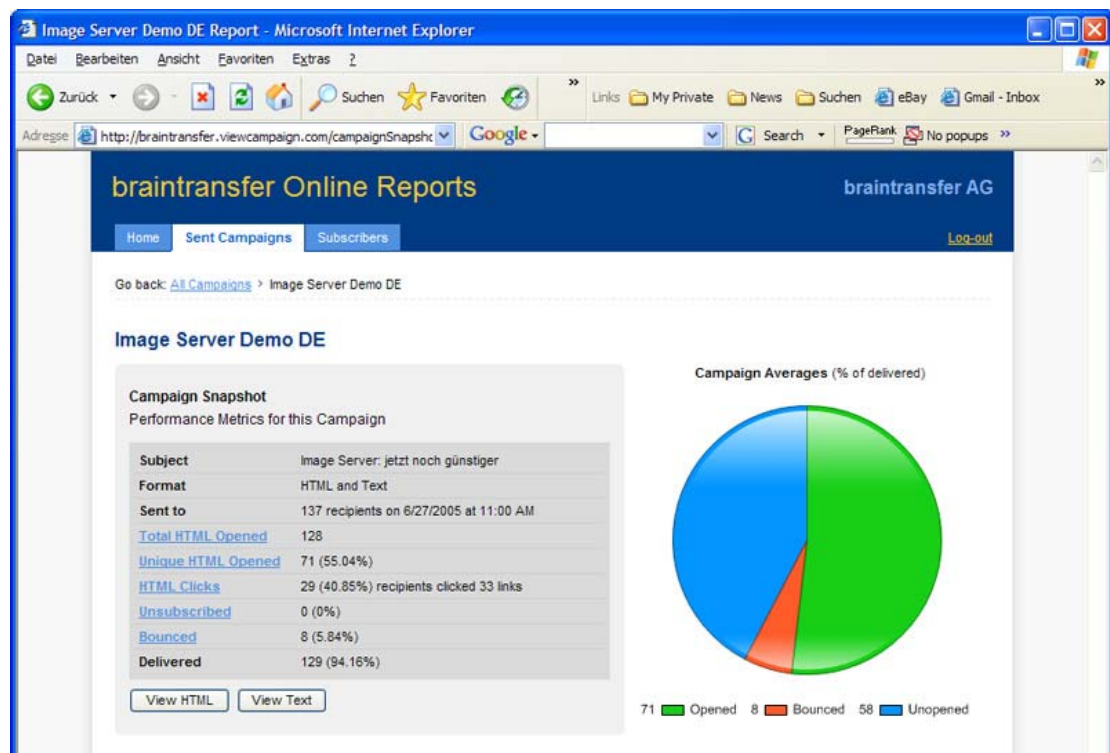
Image Server Demo DE Report - Microsoft Internet Explorer

Datei Bearbeiten Ansicht Favoriten Extras ?

Zurück Suchen Favoriten Links My Private News Suchen eBay Gmail - Inbox

Adresse http://braintransfer.viewcampaign.com/campaignSnapshc Google Search PageRank No popups

braintransfer Online Reports

braintransfer AG

Home Sent Campaigns Subscribers

Log-out

Go back: All Campaigns > Image Server Demo DE

Image Server Demo DE

Campaign Snapshot
Performance Metrics for this Campaign

| | |
|---|---|
| Subject | Image Server: jetzt noch günstiger |
| Format | HTML and Text |
| Sent to | 137 recipients on 6/27/2005 at 11:00 AM |
| Total HTML Opened | 128 |
| Unique HTML Opened | 71 (55.04%) |
| HTML Clicks | 29 (40.85%) recipients clicked 33 links |
| Unsubscribed | 0 (0%) |
| Bounced | 8 (5.84%) |
| Delivered | 129 (94.16%) |

View HTML View Text

Campaign Averages (% of delivered)

71 Opened 8 Bounced 58 Unopened